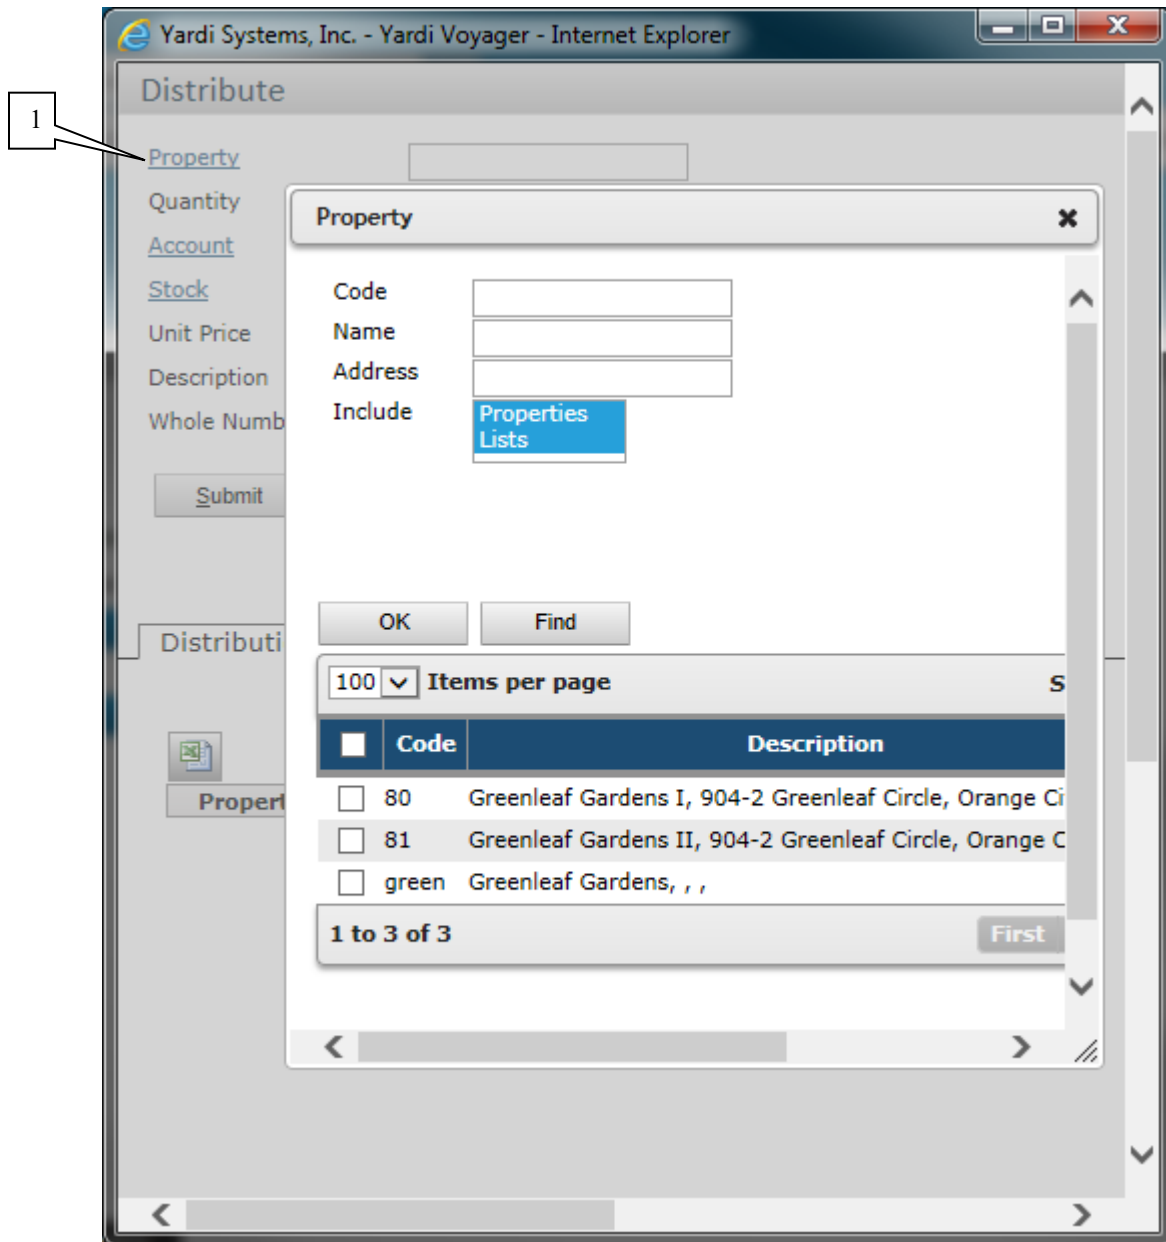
Yardi Systems, Inc. - Yardi Voyager - Internet Explorer

Distribute

1

Property

Quantity

Account

Stock

Unit Price

Description

Whole Numb

Submit

Distributi

Propert

Property ✖

Code

Name

Address

Include

Properties
Lists

OK

Find

100 Items per page S

| | Code | Description |
|---|---|---|
| ☐ | 80 | Greenleaf Gardens I, 904-2 Greenleaf Circle, Orange Ci |
| ☐ | 81 | Greenleaf Gardens II, 904-2 Greenleaf Circle, Orange C |
| ☐ | green | Greenleaf Gardens, , , |

1 to 3 of 3

First